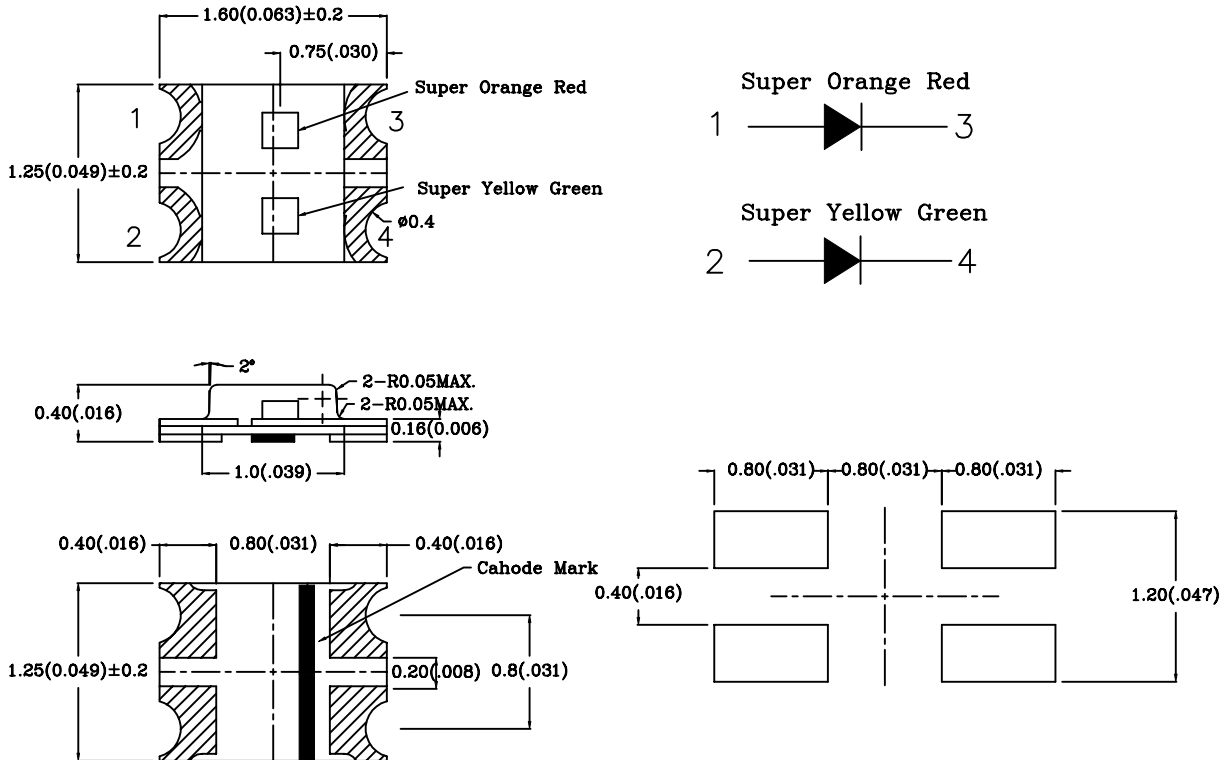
1.60(0.063)±0.2
0.75(.030)
Super Orange Red
1
3
1.25(0.049)±0.2
Super Yellow Green
2
4
ø0.4

Super Orange Red
1
3
Super Yellow Green
2
4

2°
2-R0.05MAX.
2-R0.05MAX.
0.40(.016)
0.16(0.006)
1.0(.039)

0.40(.016)
0.80(.031)
0.40(.016)
Cahode Mark
1.25(0.049)±0.2
0.20(.008)
0.8(.031)

0.80(.031)
0.80(.031)
0.80(.031)
0.40(.016)
1.20(.047)